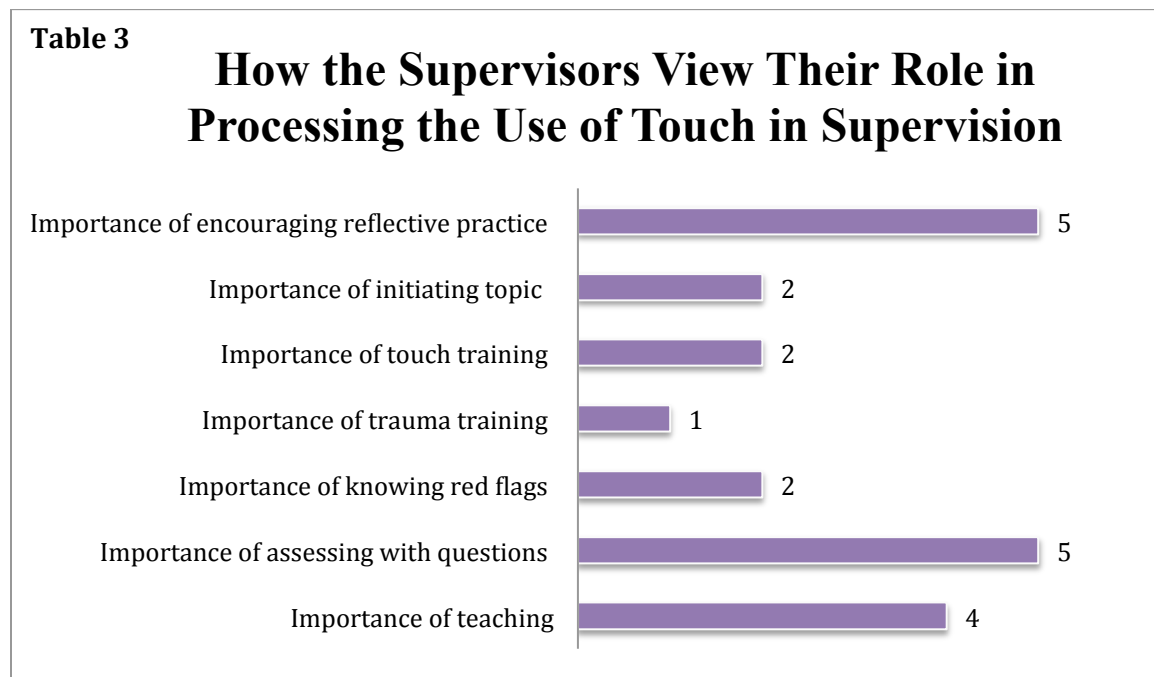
Table 3

How the Supervisors View Their Role in Processing the Use of Touch in Supervision

Importance of encouraging reflective practice 5
Importance of initiating topic 2
Importance of touch training 2
Importance of trauma training 1
Importance of knowing red flags 2
Importance of assessing with questions 5
Importance of teaching 4